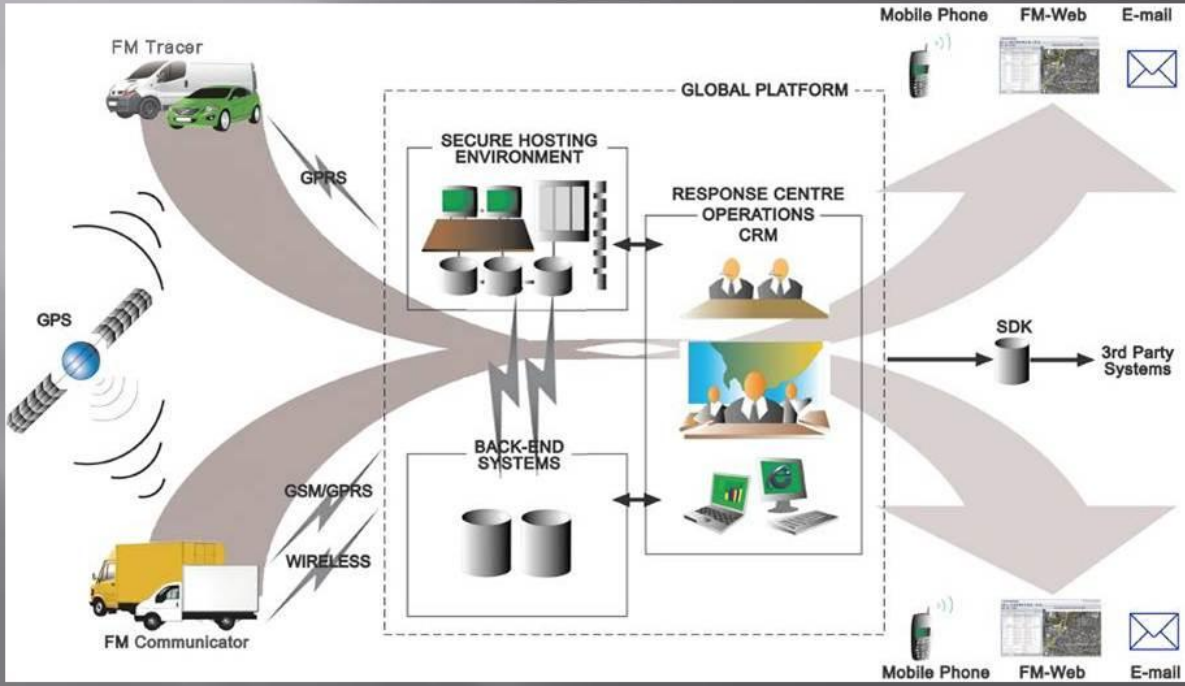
FM Tracer

Mobile Phone

FM-Web

E-mail

GLOBAL PLATFORM

SECURE HOSTING ENVIRONMENT

GPRS

RESPONSE CENTRE OPERATIONS

CRM

GPS

SDK

3rd Party Systems

BACK-END SYSTEMS

GSM/GPRS

WIRELESS

FM Communicator

Mobile Phone

FM-Web

E-mail